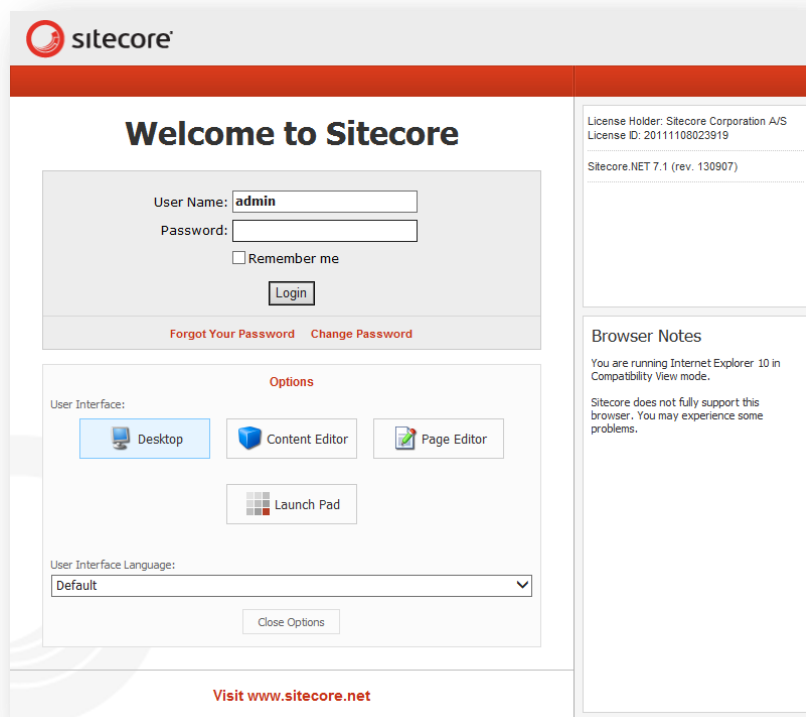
sitecore

Welcome to Sitecore

User Name: admin
Password:
Remember me
Login

Forgot Your Password Change Password

Options
User Interface:
Desktop
Content Editor
Page Editor
Launch Pad

User Interface Language:
Default
Close Options

Visit www.sitecore.net

License Holder: Sitecore Corporation A/S
License ID: 20111108023919

Sitecore.NET 7.1 (rev. 130907)

Browser Notes

You are running Internet Explorer 10 in Compatibility View mode.

Sitecore does not fully support this browser. You may experience some problems.